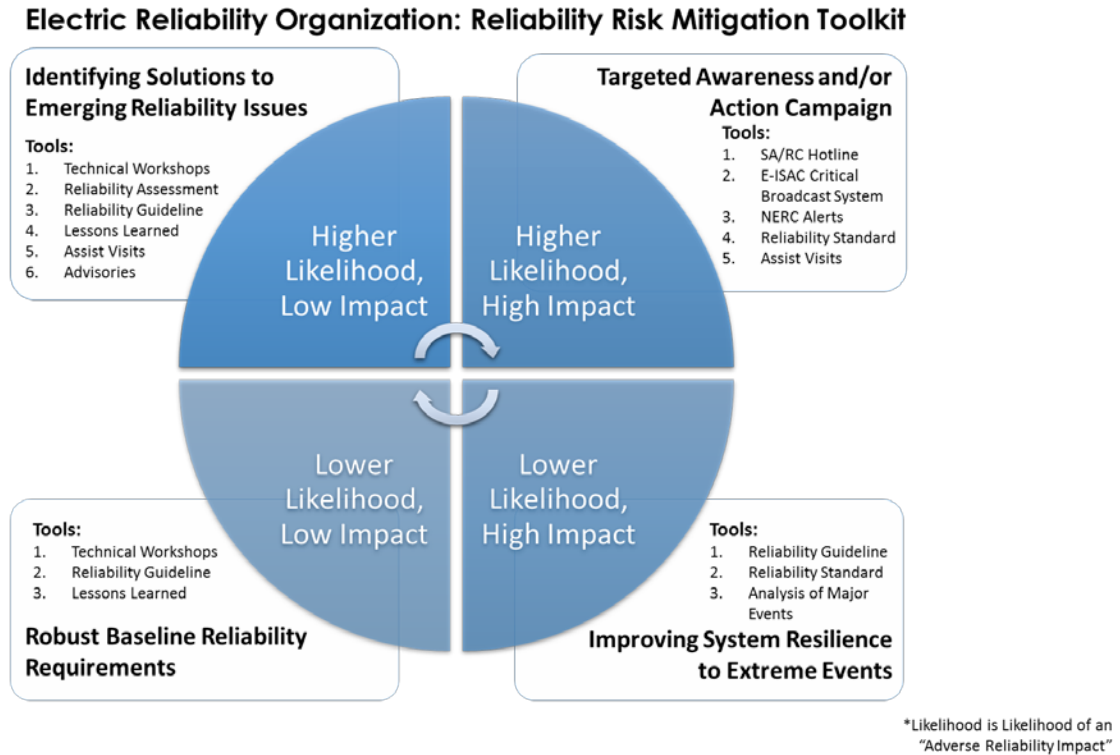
Electric Reliability Organization: Reliability Risk Mitigation Toolkit

Identifying Solutions to Emerging Reliability Issues

Tools:
1. Technical Workshops
2. Reliability Assessment
3. Reliability Guideline
4. Lessons Learned
5. Assist Visits
6. Advisories

Targeted Awareness and/or Action Campaign

Tools:
1. SA/RC Hotline
2. E-ISAC Critical Broadcast System
3. NERC Alerts
4. Reliability Standard
5. Assist Visits

Higher Likelihood, Low Impact

Higher Likelihood, High Impact

Lower Likelihood, Low Impact

Lower Likelihood, High Impact

Tools:
1. Technical Workshops
2. Reliability Guideline
3. Lessons Learned

Robust Baseline Reliability Requirements

Tools:
1. Reliability Guideline
2. Reliability Standard
3. Analysis of Major Events

Improving System Resilience to Extreme Events

*Likelihood is Likelihood of an "Adverse Reliability Impact"